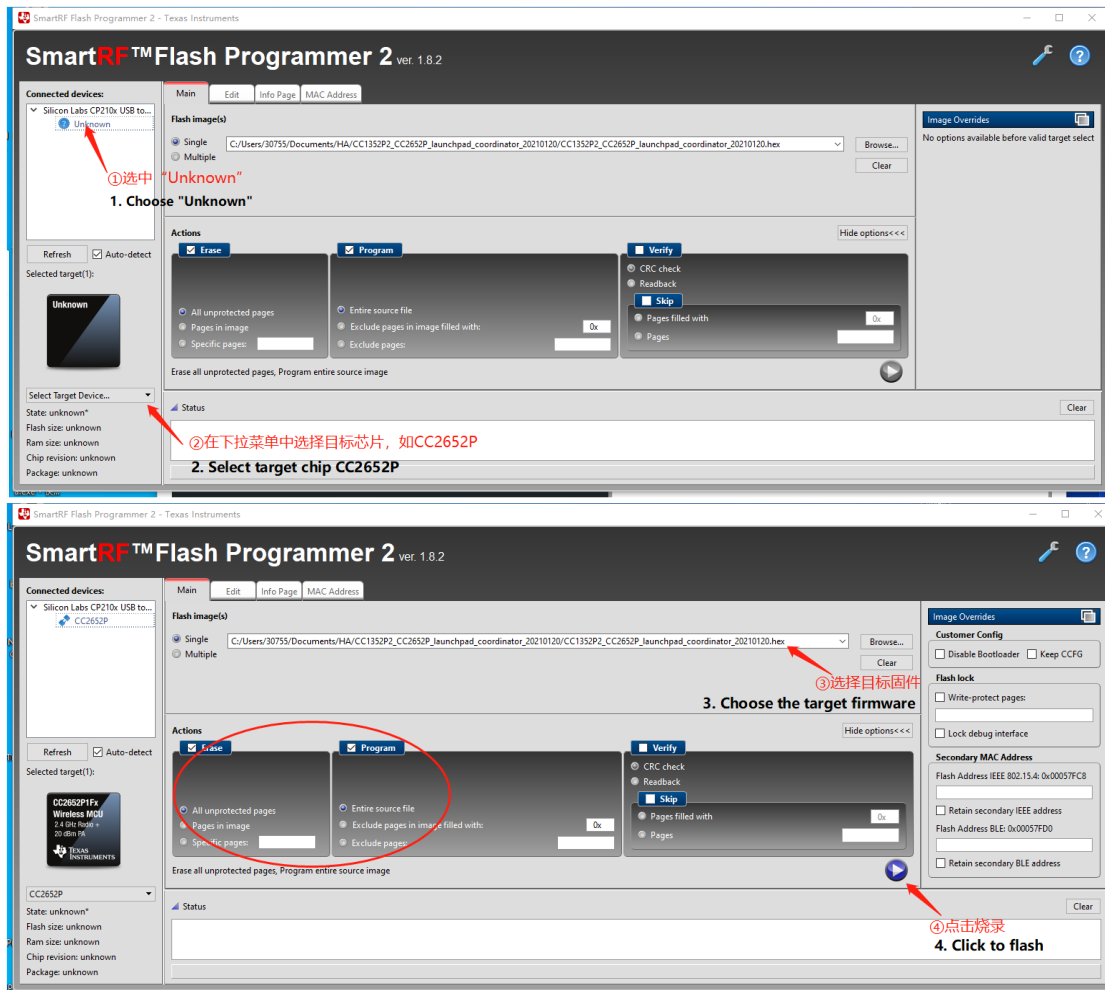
SmartRF Flash Programmer 2 - Texas Instruments

SmartRF™Flash Programmer 2 ver. 1.8.2

Connected devices:
Silicon Labs CP210x USB to...
Unknown

①选中"Unknown"
1. Choose "Unknown"

Main | Edit | Info Page | MAC Address

Flash image(s)
Single
Multiple
C:/Users/30755/Documents/HA/CC1352P2_CC2652P_launchpad_coordinator_20210120/CC1352P2_CC2652P_launchpad_coordinator_20210120.hex
Browse...
Clear

Image Overrides
No options available before valid target select

Refresh
Auto-detect
Selected target(1):
Unknown

Actions
Hide options<<<
Erase
All unprotected pages
Pages in image
Specific pages:
Program
Entire source file
Exclude pages in image filled with: 0x
Exclude pages:
Verify
CRC check
Readback
Skip
Pages filled with 0x
Pages
Erase all unprotected pages, Program entire source image

Select Target Device...
State: unknown*
Flash size: unknown
Ram size: unknown
Chip revision: unknown
Package: unknown

Status
Clear
②在下拉菜单中选择目标芯片，如CC2652P
2. Select target chip CC2652P

SmartRF Flash Programmer 2 - Texas Instruments

SmartRF™Flash Programmer 2 ver. 1.8.2

Connected devices:
Silicon Labs CP210x USB to...
CC2652P

Main | Edit | Info Page | MAC Address

Flash image(s)
Single
Multiple
C:/Users/30755/Documents/HA/CC1352P2_CC2652P_launchpad_coordinator_20210120/CC1352P2_CC2652P_launchpad_coordinator_20210120.hex
Browse...
Clear
③选择目标固件
3. Choose the target firmware

Image Overrides
Customer Config
Disable Bootloader
Keep CCFG
Flash lock
Write-protect pages:
Lock debug interface
Secondary MAC Address
Flash Address IEEE 802.15.4: 0x00057FC8
Retain secondary IEEE address
Flash Address BLE: 0x00057FD0
Retain secondary BLE address

Refresh
Auto-detect
Selected target(1):
CC2652P1Fx
Wireless MCU
2.4 GHz Radio +
20 dBm PA
TEXAS INSTRUMENTS

Actions
Hide options<<<
Erase
All unprotected pages
Pages in image
Specific pages:
Program
Entire source file
Exclude pages in image filled with: 0x
Exclude pages:
Verify
CRC check
Readback
Skip
Pages filled with 0x
Pages
Erase all unprotected pages, Program entire source image

CC2652P
State: unknown*
Flash size: unknown
Ram size: unknown
Chip revision: unknown
Package: unknown

Status
Clear
④点击烧录
4. Click to flash